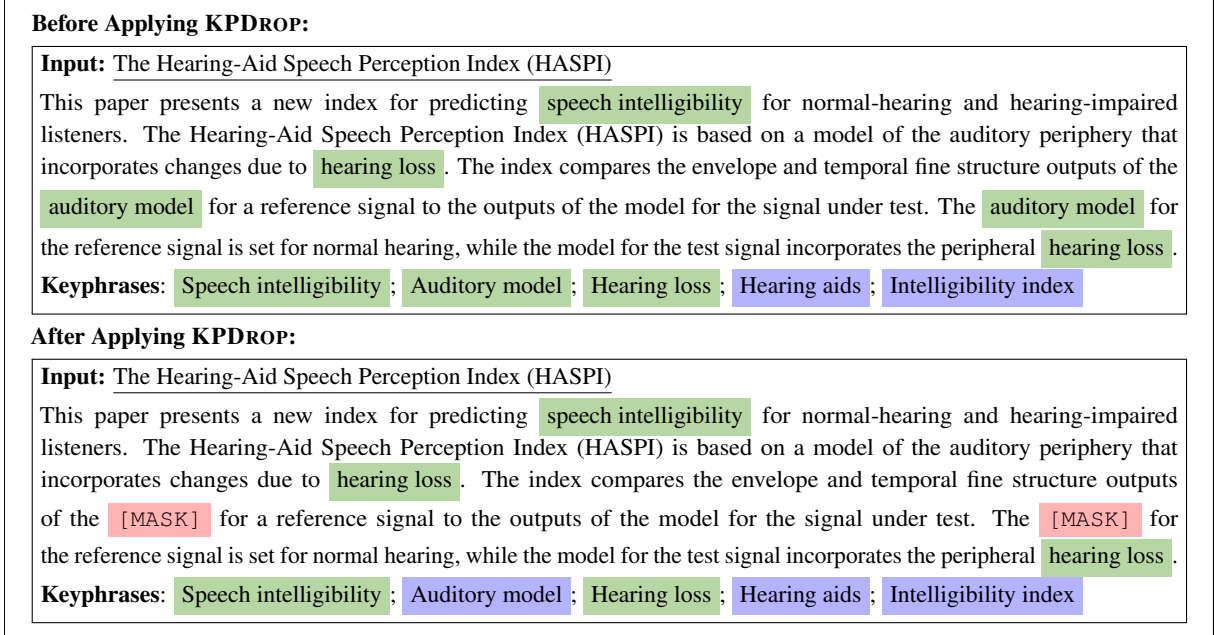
**Before Applying KPDROP:**

**Input:** The Hearing-Aid Speech Perception Index (HASPI)

This paper presents a new index for predicting speech intelligibility for normal-hearing and hearing-impaired listeners. The Hearing-Aid Speech Perception Index (HASPI) is based on a model of the auditory periphery that incorporates changes due to hearing loss. The index compares the envelope and temporal fine structure outputs of the auditory model for a reference signal to the outputs of the model for the signal under test. The auditory model for the reference signal is set for normal hearing, while the model for the test signal incorporates the peripheral hearing loss.

**Keyphrases**: Speech intelligibility ; Auditory model ; Hearing loss ; Hearing aids ; Intelligibility index

**After Applying KPDROP:**

**Input:** The Hearing-Aid Speech Perception Index (HASPI)

This paper presents a new index for predicting speech intelligibility for normal-hearing and hearing-impaired listeners. The Hearing-Aid Speech Perception Index (HASPI) is based on a model of the auditory periphery that incorporates changes due to hearing loss. The index compares the envelope and temporal fine structure outputs of the [MASK] for a reference signal to the outputs of the model for the signal under test. The [MASK] for the reference signal is set for normal hearing, while the model for the test signal incorporates the peripheral hearing loss.

**Keyphrases**: Speech intelligibility ; Auditory model ; Hearing loss ; Hearing aids ; Intelligibility index